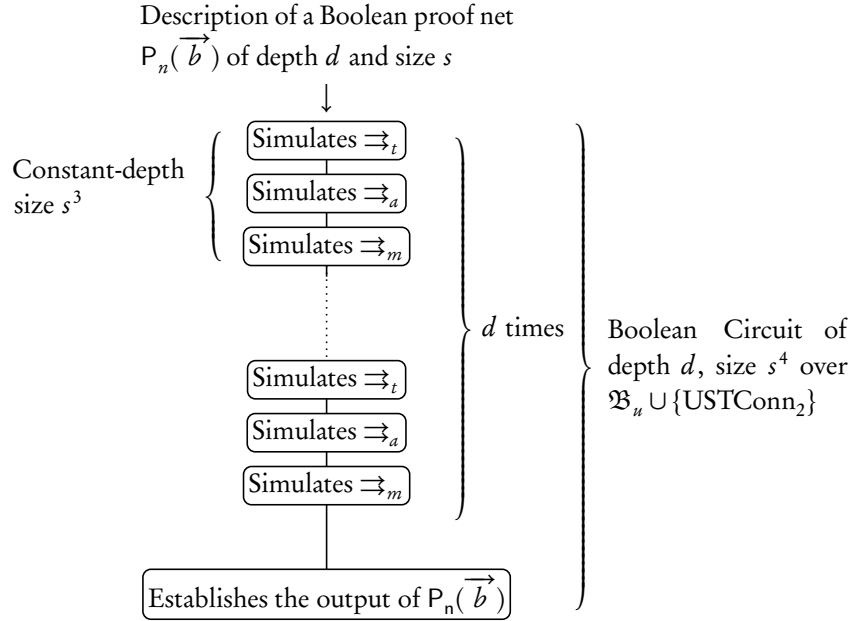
Description of a Boolean proof net $\mathsf{P}_n(\overrightarrow{b})$ of depth $d$ and size $s$

Constant-depth size $s^3$

Simulates $\rightrightarrows_t$

Simulates $\rightrightarrows_a$

Simulates $\rightrightarrows_m$

$d$ times

Boolean Circuit of depth $d$, size $s^4$ over $\mathfrak{B}_u \cup \{\text{USTConn}_2\}$

Simulates $\rightrightarrows_t$

Simulates $\rightrightarrows_a$

Simulates $\rightrightarrows_m$

Establishes the output of $\mathsf{P}_n(\overrightarrow{b})$